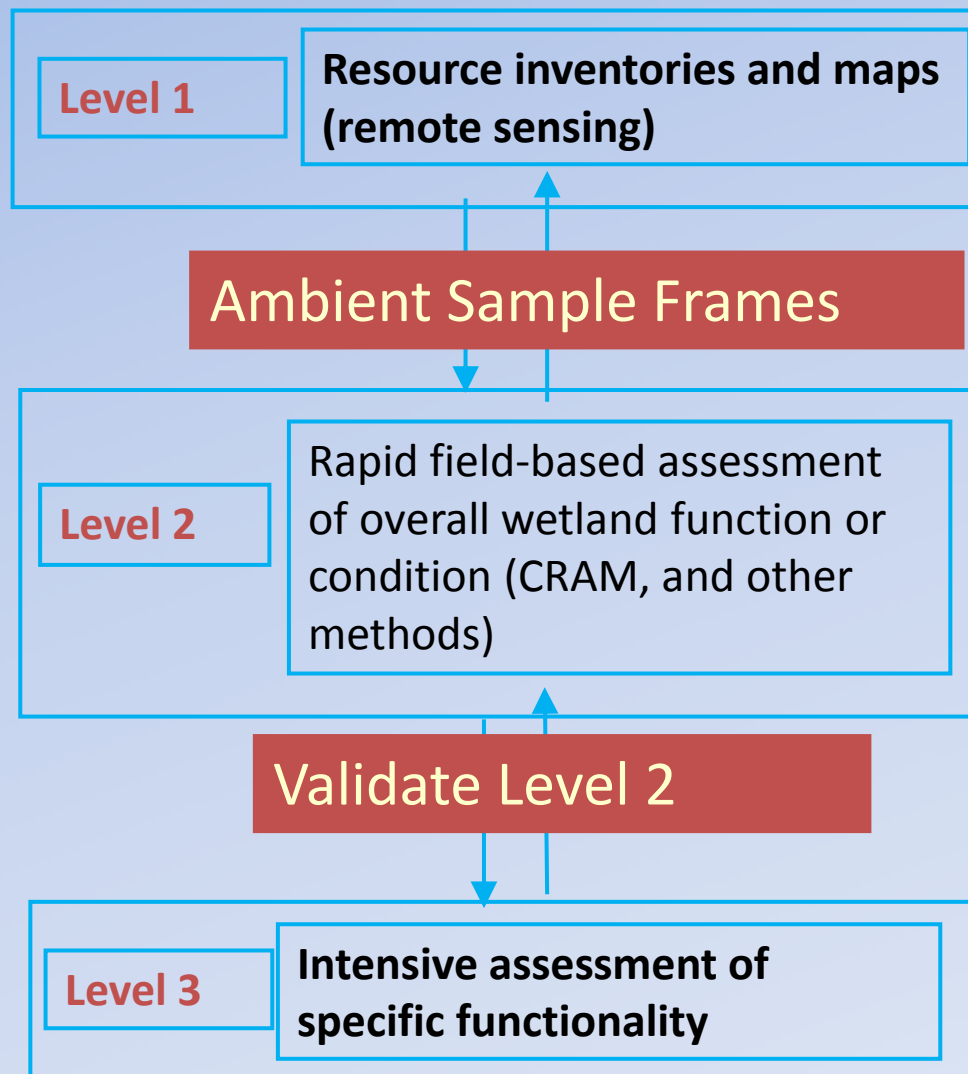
Level 1

Resource inventories and maps (remote sensing)

Ambient Sample Frames

Level 2

Rapid field-based assessment of overall wetland function or condition (CRAM, and other methods)

Validate Level 2

Level 3

Intensive assessment of specific functionality